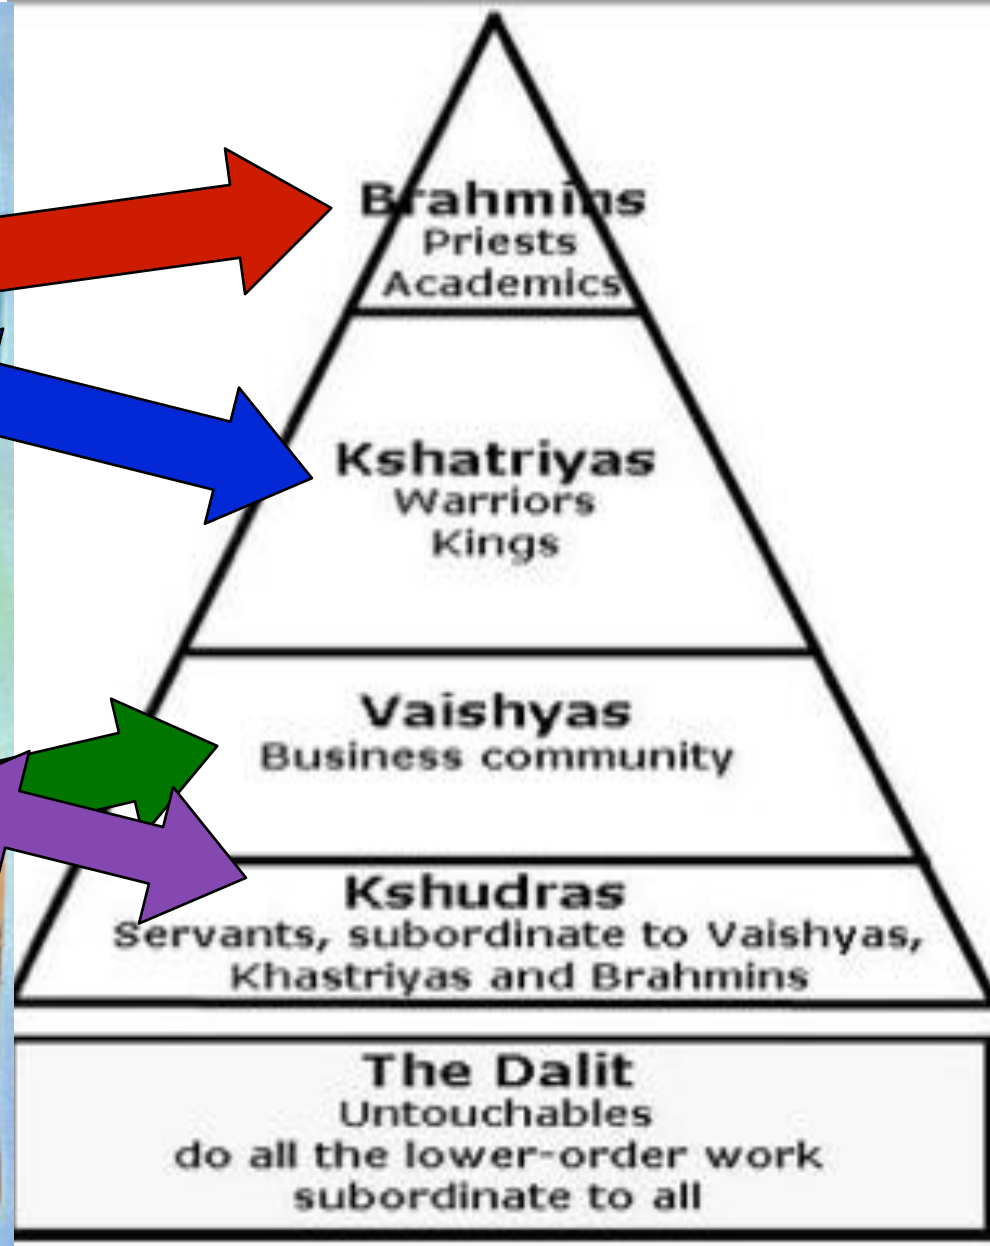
Brahmins
Priests
Academics

Kshatriyas
Warriors
Kings

Vaishyas
Business community

Kshudras
Servants, subordinate to Vaishyas, Khastriyas and Brahmins

The Dalit
Untouchables
do all the lower-order work
subordinate to all